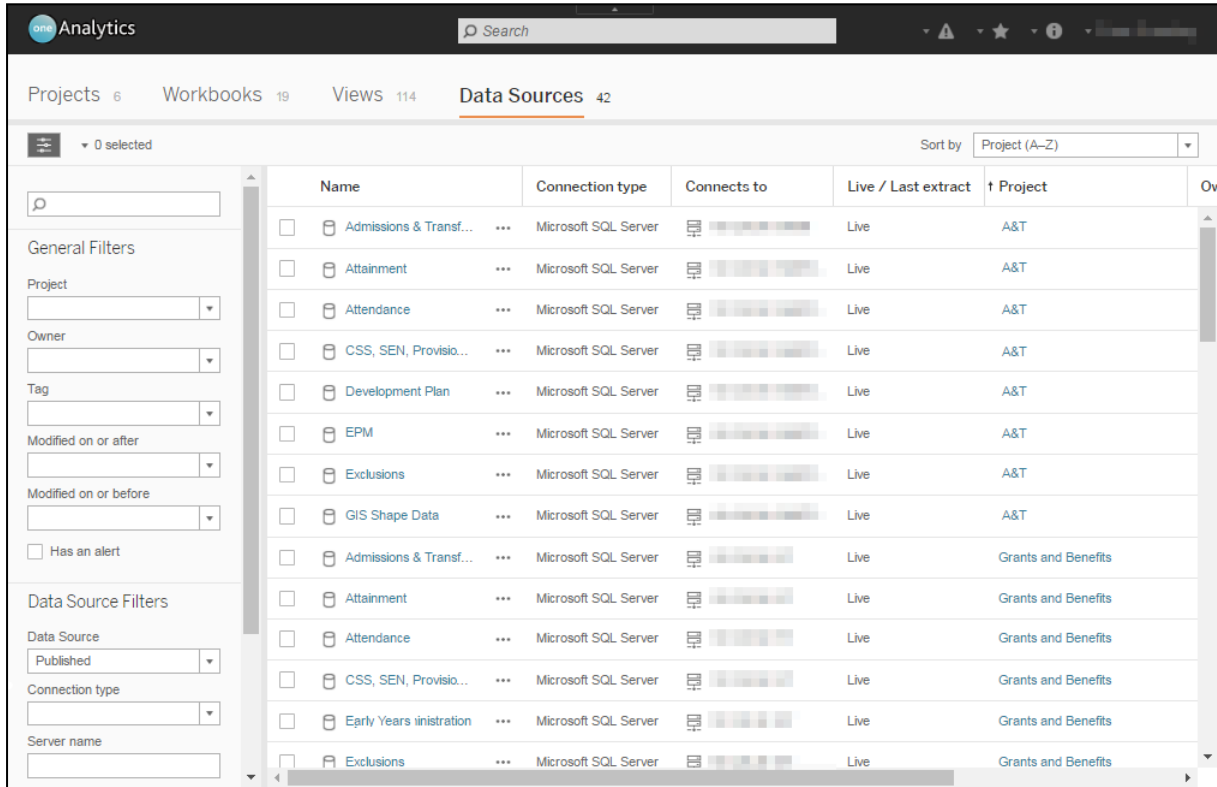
one Analytics

Search

Projects 6 Workbooks 19 Views 114 Data Sources 42

0 selected

Sort by Project (A–Z)

General Filters

Project

Owner

Tag

Modified on or after

Modified on or before

Has an alert

Data Source Filters

Data Source

Published

Connection type

Server name

| Name | Connection type | Connects to | Live / Last extract | ↑ Project | Ov |
|---|---|---|---|---|---|
| Admissions & Transf... | Microsoft SQL Server | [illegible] | Live | A&T | |
| Attainment | Microsoft SQL Server | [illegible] | Live | A&T | |
| Attendance | Microsoft SQL Server | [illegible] | Live | A&T | |
| CSS, SEN, Provisio... | Microsoft SQL Server | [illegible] | Live | A&T | |
| Development Plan | Microsoft SQL Server | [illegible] | Live | A&T | |
| EPM | Microsoft SQL Server | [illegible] | Live | A&T | |
| Exclusions | Microsoft SQL Server | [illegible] | Live | A&T | |
| GIS Shape Data | Microsoft SQL Server | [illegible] | Live | A&T | |
| Admissions & Transf... | Microsoft SQL Server | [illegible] | Live | Grants and Benefits | |
| Attainment | Microsoft SQL Server | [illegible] | Live | Grants and Benefits | |
| Attendance | Microsoft SQL Server | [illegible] | Live | Grants and Benefits | |
| CSS, SEN, Provisio... | Microsoft SQL Server | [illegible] | Live | Grants and Benefits | |
| Early Years ıinistration | Microsoft SQL Server | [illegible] | Live | Grants and Benefits | |
| Exclusions | Microsoft SQL Server | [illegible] | Live | Grants and Benefits | |